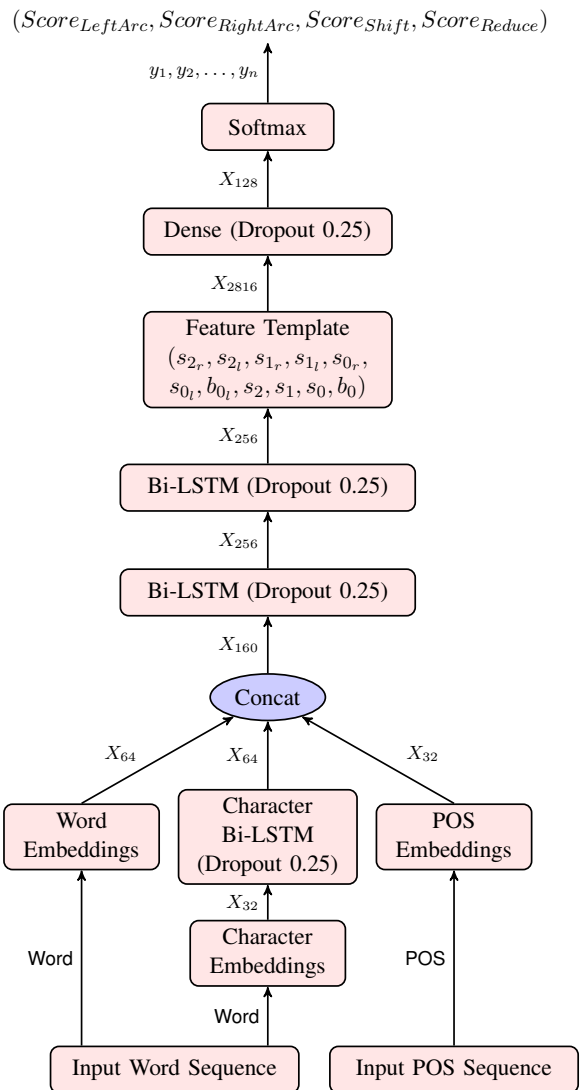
$(Score_{LeftArc}, Score_{RightArc}, Score_{Shift}, Score_{Reduce})$

$y_1, y_2, \ldots, y_n$

Softmax

$X_{128}$

Dense (Dropout 0.25)

$X_{2816}$

Feature Template
$(s_{2_r}, s_{2_l}, s_{1_r}, s_{1_l}, s_{0_r}, s_{0_l}, b_{0_l}, s_2, s_1, s_0, b_0)$

$X_{256}$

Bi-LSTM (Dropout 0.25)

$X_{256}$

Bi-LSTM (Dropout 0.25)

$X_{160}$

Concat

$X_{64}$

$X_{64}$

$X_{32}$

Word Embeddings

Character Bi-LSTM (Dropout 0.25)

POS Embeddings

$X_{32}$

Character Embeddings

Word

Word

POS

Input Word Sequence

Input POS Sequence